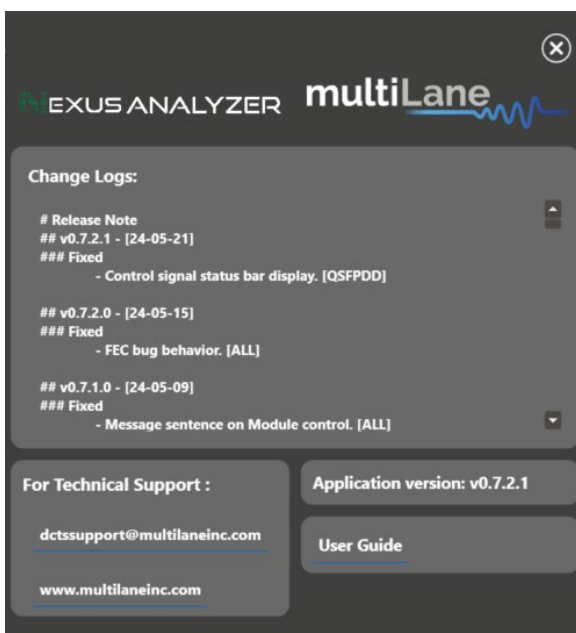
NEXUS ANALYZER multiLane

Change Logs:

# Release Note
## v0.7.2.1 - [24-05-21]
### Fixed
- Control signal status bar display. [QSFPDD]

## v0.7.2.0 - [24-05-15]
### Fixed
- FEC bug behavior. [ALL]

## v0.7.1.0 - [24-05-09]
### Fixed
- Message sentence on Module control. [ALL]

For Technical Support :

dctssupport@multilaneinc.com

www.multilaneinc.com

Application version: v0.7.2.1

User Guide